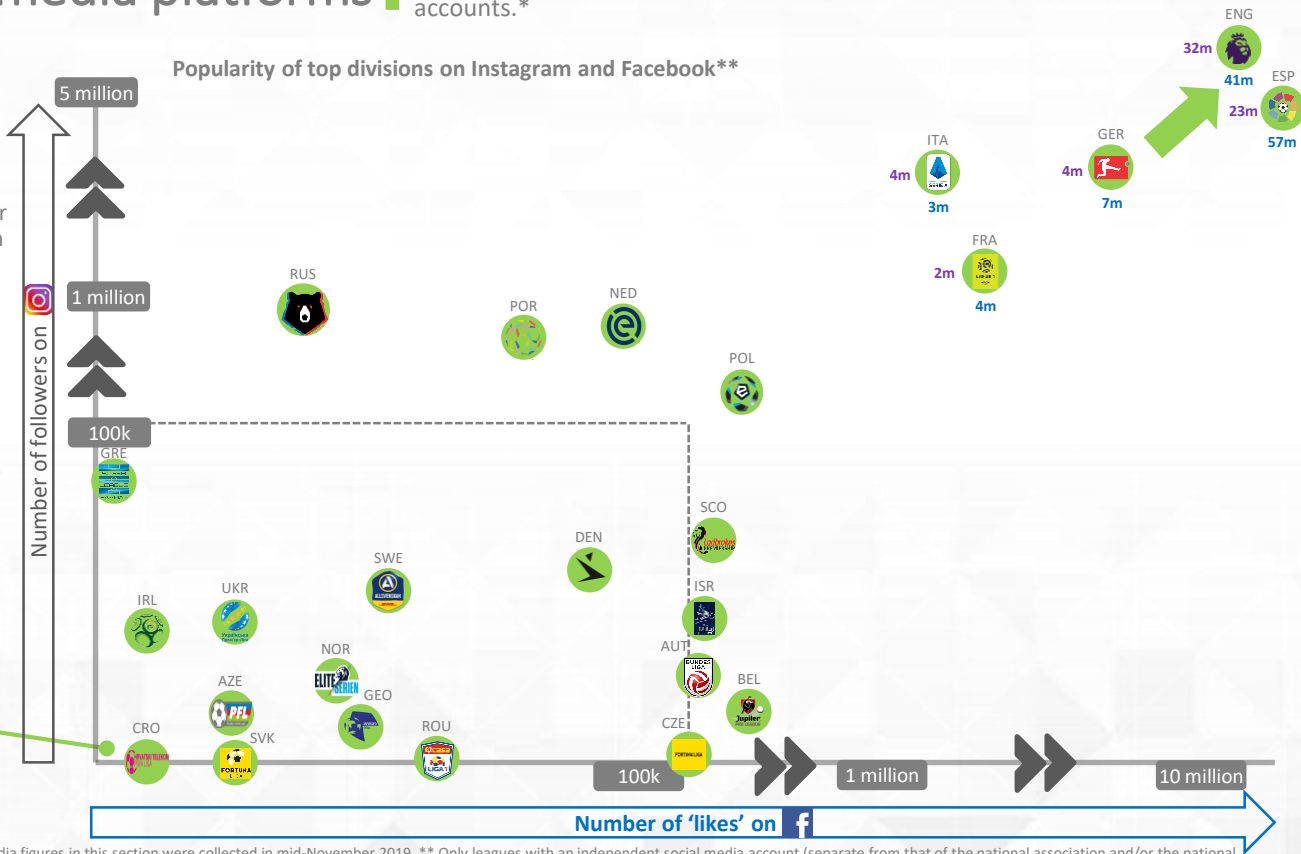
media platforms accounts.*

Popularity of top divisions on Instagram and Facebook**

5 million
1 million
100k
Number of followers on

ENG 32m 41m
ESP 23m 57m
GER 4m 7m
ITA 4m 3m
FRA 2m 4m
RUS
POR
NED
POL
GRE
SCO
DEN
SWE
UKR
IRL
ISR
AUT
NOR
AZE
BEL
GEO
ROU
CRO
SVK
CZE

100k
1 million
10 million
Number of 'likes' on

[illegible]dia figures in this section were collected in mid-November 2019. ** Only leagues with an independent social media account (separate from that of the national association and/or the national